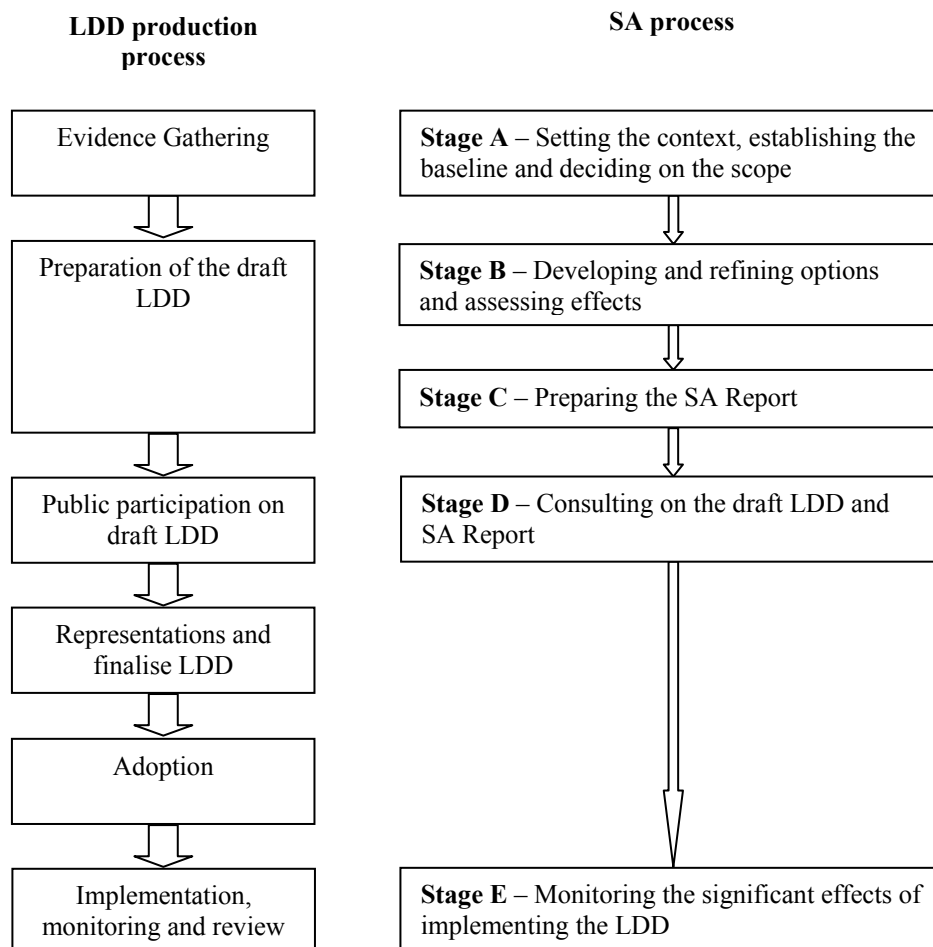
**LDD production process**

Evidence Gathering

Preparation of the draft LDD

Public participation on draft LDD

Representations and finalise LDD

Adoption

Implementation, monitoring and review

**SA process**

**Stage A** – Setting the context, establishing the baseline and deciding on the scope

**Stage B** – Developing and refining options and assessing effects

**Stage C** – Preparing the SA Report

**Stage D** – Consulting on the draft LDD and SA Report

**Stage E** – Monitoring the significant effects of implementing the LDD